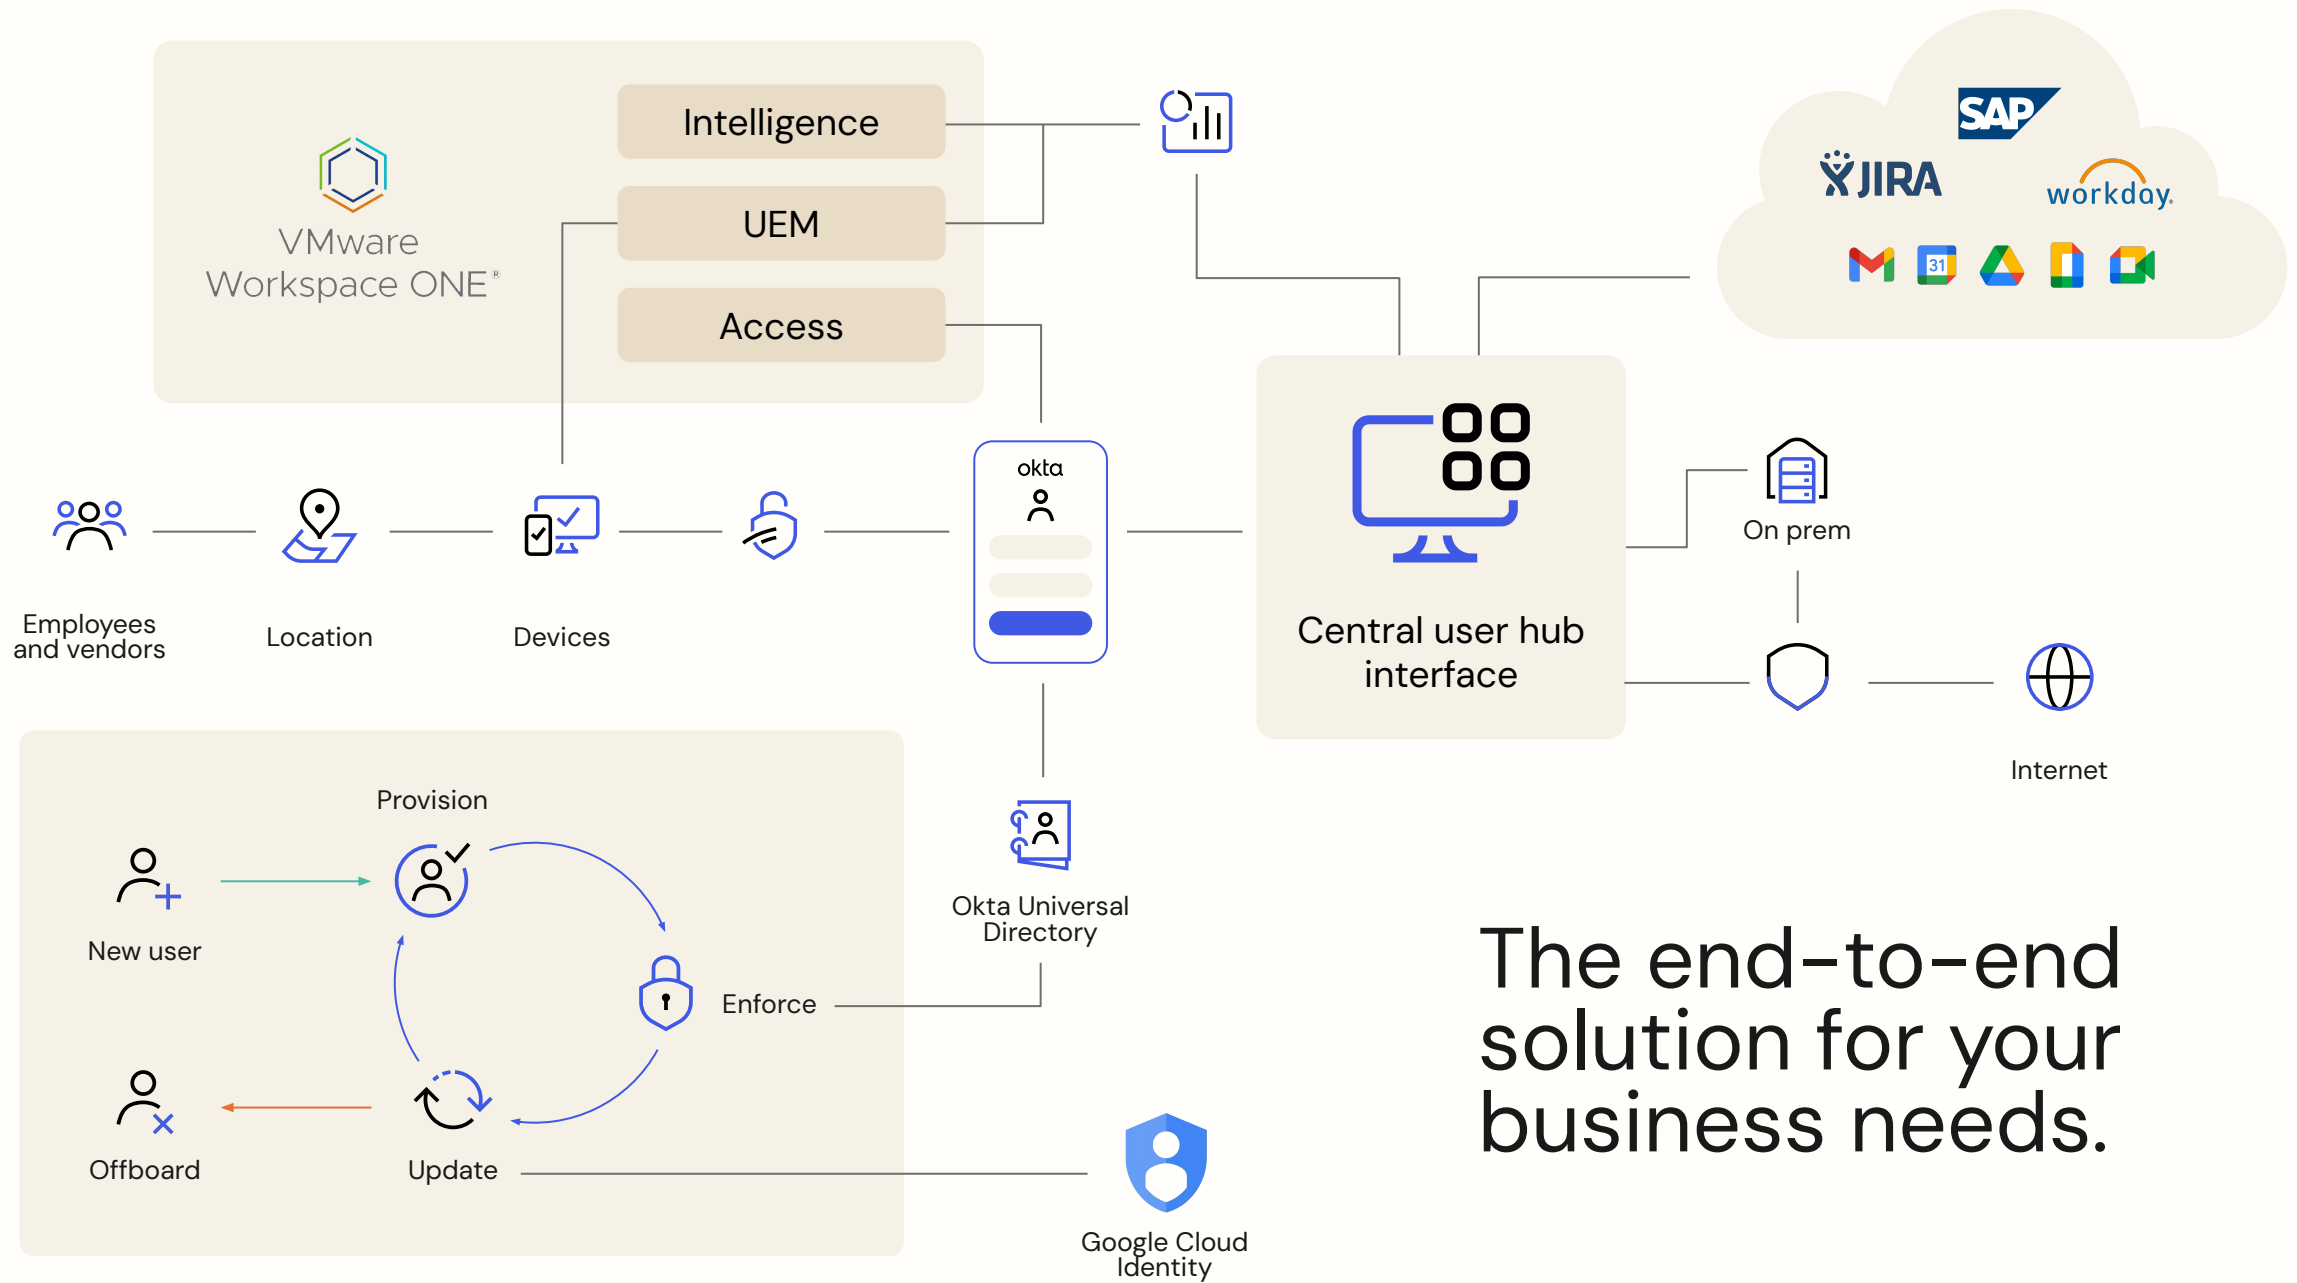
VMware Workspace ONE®

Intelligence

UEM

Access

SAP

JIRA

workday.

31

Employees and vendors

Location

Devices

okta

Central user hub interface

On prem

Internet

Provision

New user

Enforce

Okta Universal Directory

Offboard

Update

Google Cloud Identity

The end-to-end solution for your business needs.